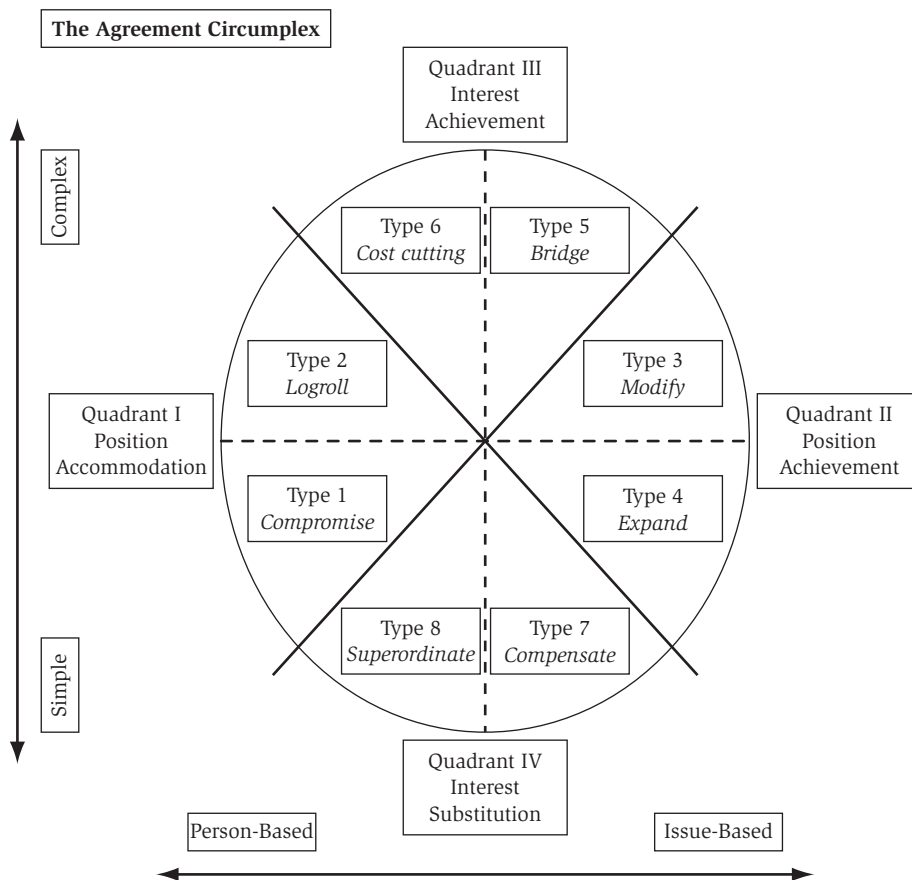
The Agreement Circumplex

Quadrant III
Interest
Achievement

Complex

Type 6
*Cost cutting*

Type 5
*Bridge*

Type 2
*Logroll*

Type 3
*Modify*

Quadrant I
Position
Accommodation

Quadrant II
Position
Achievement

Type 1
*Compromise*

Type 4
*Expand*

Type 8
*Superordinate*

Type 7
*Compensate*

Simple

Quadrant IV
Interest
Substitution

Person-Based

Issue-Based